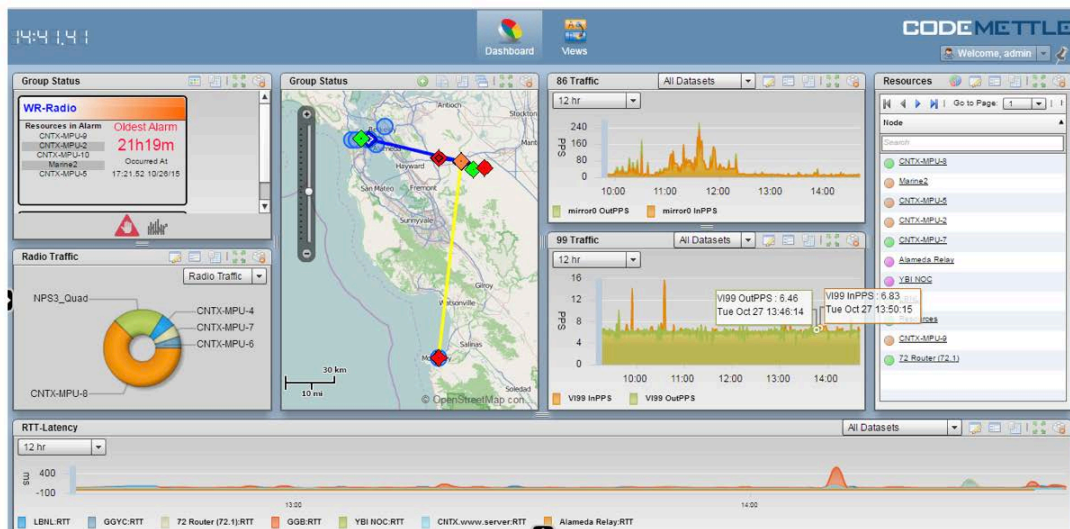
14:41:41

Dashboard
Views

CODEMETTLE
Welcome, admin

Group Status

WR-Radio
Resources in Alarm
CNTX-MPU-9
CNTX-MPU-2
CNTX-MPU-10
Marine2
CNTX-MPU-5
Oldest Alarm
21h19m
Occurred At
17:21:52 10/26/15

Radio Traffic
Radio Traffic
NPS3_Quad
CNTX-MPU-4
CNTX-MPU-7
CNTX-MPU-6
CNTX-MPU-8

Group Status
Antioch
Stockton
Hayward
San Mateo
Fremont
Sunnyvale
Gilroy
Watsonville
Salinas
Soledad
30 km
10 mi
© OpenStreetMap con

86 Traffic
All Datasets
12 hr
PPS
240
160
80
0
10:00
11:00
12:00
13:00
14:00
mirror0 OutPPS
mirror0 InPPS

99 Traffic
All Datasets
12 hr
PPS
16
12
8
4
0
10:00
11:00
12:00
13:00
14:00
VI99 OutPPS : 6.46
Tue Oct 27 13:46:14
VI99 InPPS : 6.83
Tue Oct 27 13:50:15
VI99 InPPS
VI99 OutPPS

Resources
Go to Page: 1
Node
Search
CNTX-MPU-8
Marine2
CNTX-MPU-5
CNTX-MPU-2
CNTX-MPU-7
Alameda Relay
YBI NOC
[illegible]
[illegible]ources
CNTX-MPU-9
72 Router (72.1)

RTT-Latency
All Datasets
12 hr
ms
400
-100
13:00
14:00
LBNL:RTT
GGYC:RTT
72 Router (72.1):RTT
GGB:RTT
YBI NOC:RTT
CNTX.www.server:RTT
Alameda Relay:RTT